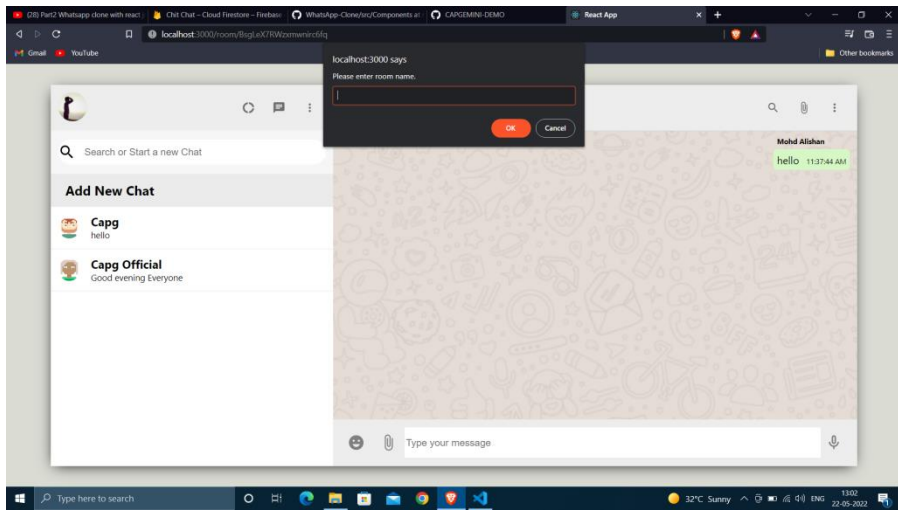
(28) Part2 Whatsapp clone with react | Chit Chat – Cloud Firestore – Firebase | WhatsApp-Clone/src/Components at | CAPGEMINI-DEMO | React App

localhost:3000/room/BsgLeX7RWzxmwnircfq

Gmail YouTube

Other bookmarks

localhost:3000 says

Please enter room name.

OK Cancel

Search or Start a new Chat

Add New Chat

Capg
hello

Capg Official
Good evening Everyone

Mohd Alishan
hello 11:37:44 AM

Type your message

Type here to search

32°C Sunny ENG 13:02 22-05-2022